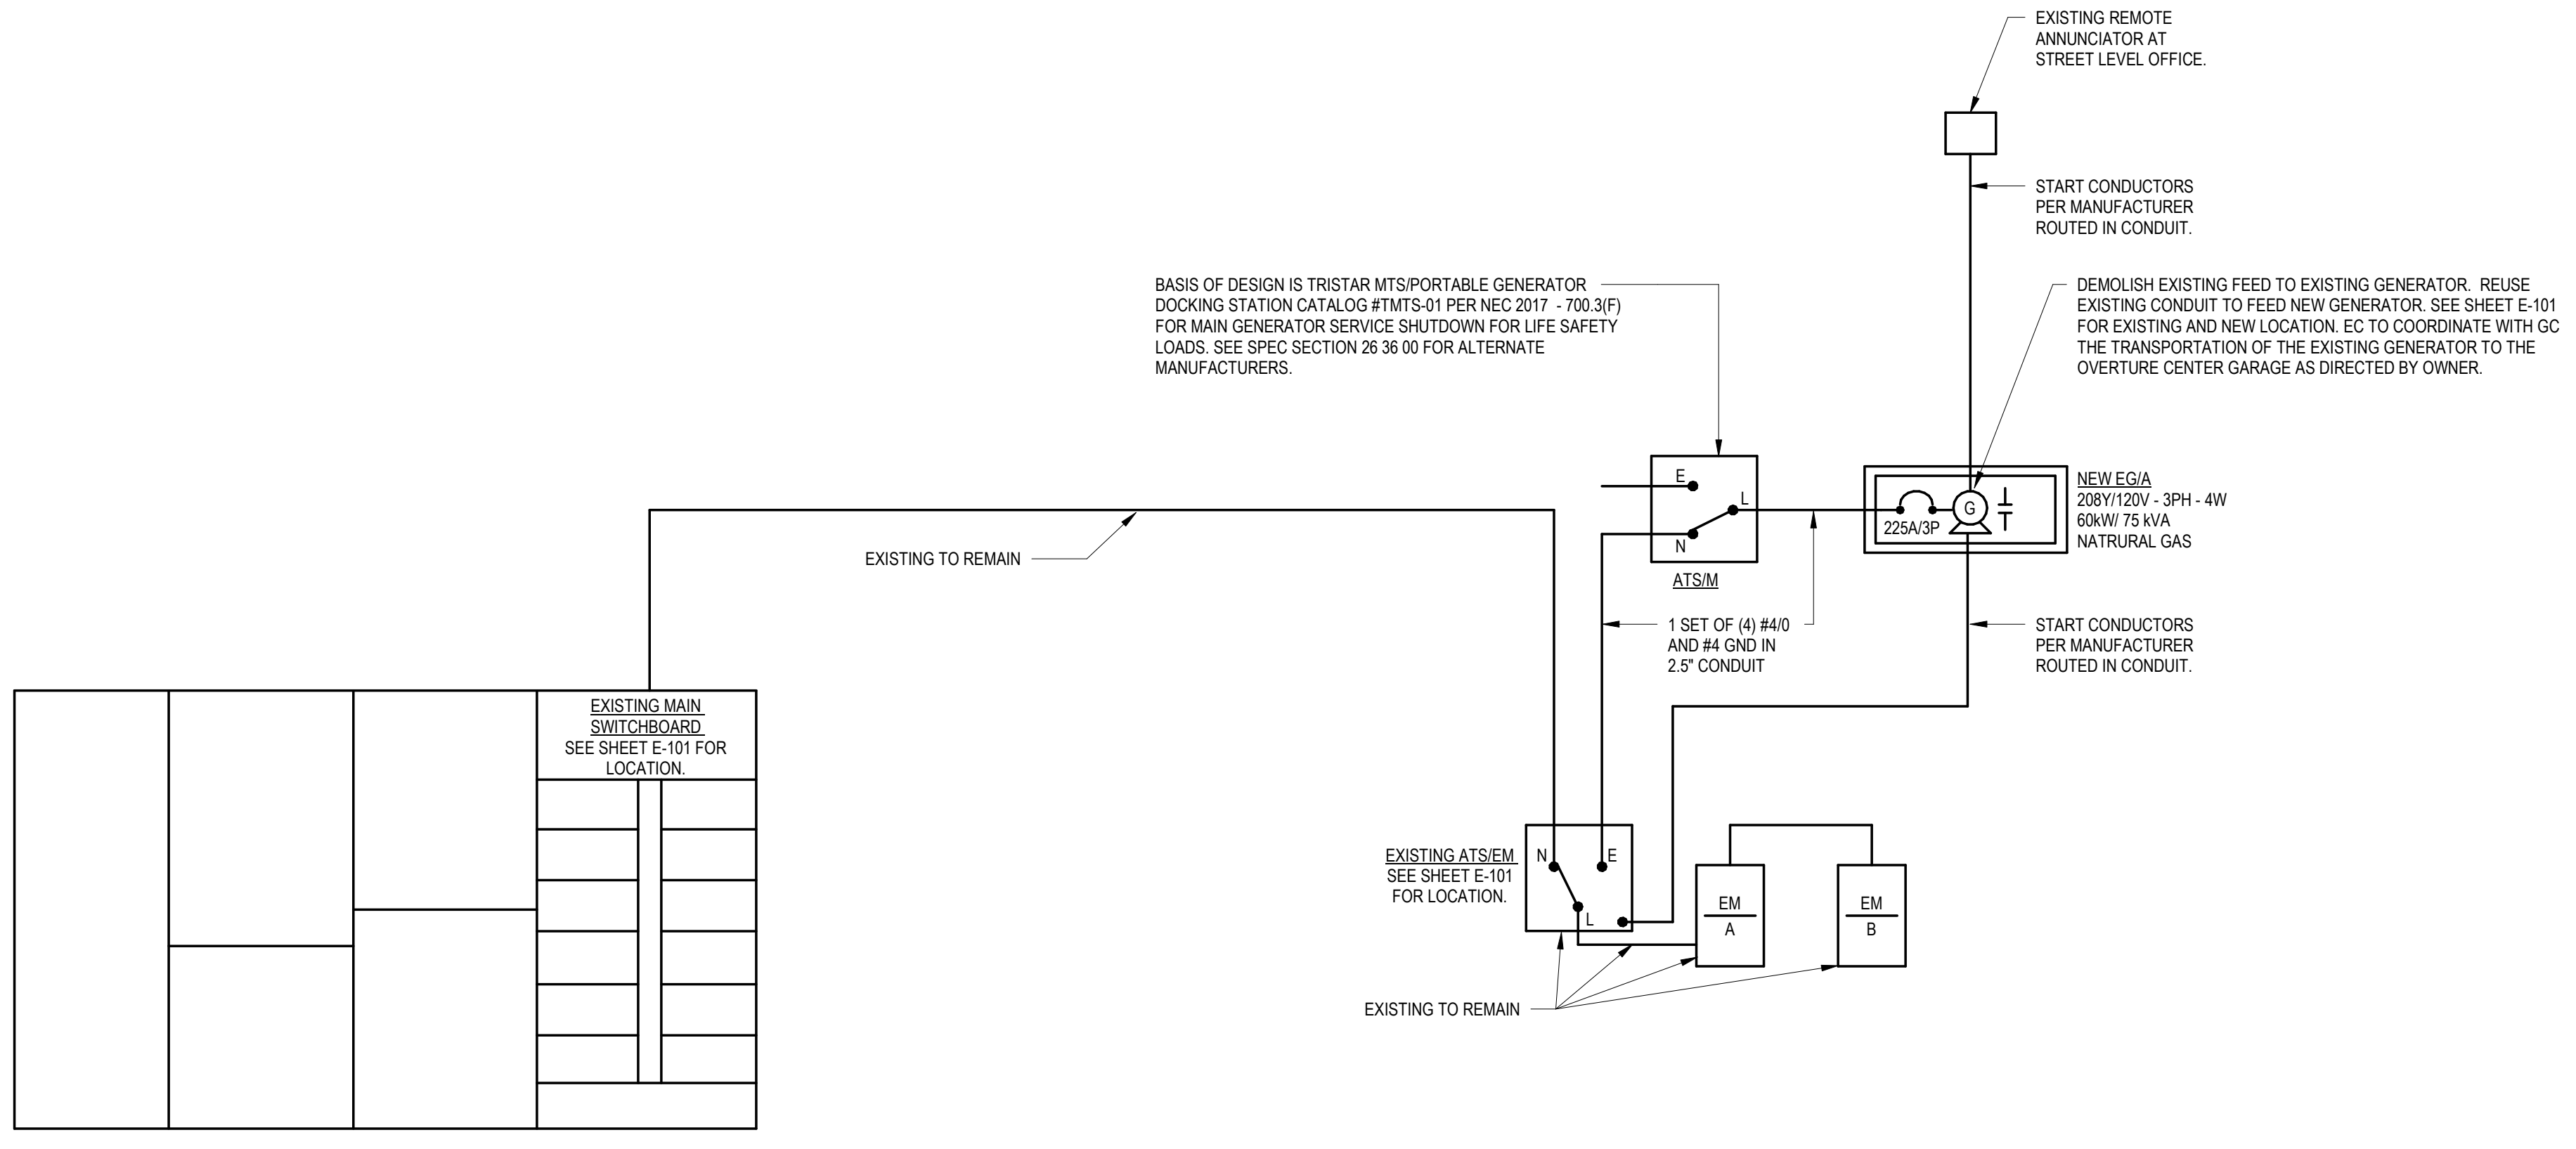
EXISTING REMOTE ANNUNCIATOR AT STREET LEVEL OFFICE.

START CONDUCTORS PER MANUFACTURER ROUTED IN CONDUIT.

BASIS OF DESIGN IS TRISTAR MTS/PORTABLE GENERATOR DOCKING STATION CATALOG #TMTS-01 PER NEC 2017 - 700.3(F) FOR MAIN GENERATOR SERVICE SHUTDOWN FOR LIFE SAFETY LOADS. SEE SPEC SECTION 26 36 00 FOR ALTERNATE MANUFACTURERS.

DEMOLISH EXISTING FEED TO EXISTING GENERATOR. REUSE EXISTING CONDUIT TO FEED NEW GENERATOR. SEE SHEET E-101 FOR EXISTING AND NEW LOCATION. EC TO COORDINATE WITH GC THE TRANSPORTATION OF THE EXISTING GENERATOR TO THE OVERTURE CENTER GARAGE AS DIRECTED BY OWNER.

E
L
N
ATS/M

225A/3P
G

NEW EG/A
208Y/120V - 3PH - 4W
60kW/ 75 kVA
NATRURAL GAS

EXISTING TO REMAIN

1 SET OF (4) #4/0 AND #4 GND IN 2.5" CONDUIT

START CONDUCTORS PER MANUFACTURER ROUTED IN CONDUIT.

EXISTING MAIN SWITCHBOARD
SEE SHEET E-101 FOR LOCATION.

EXISTING ATS/EM
SEE SHEET E-101 FOR LOCATION.

N
E
L

EM
A

EM
B

EXISTING TO REMAIN